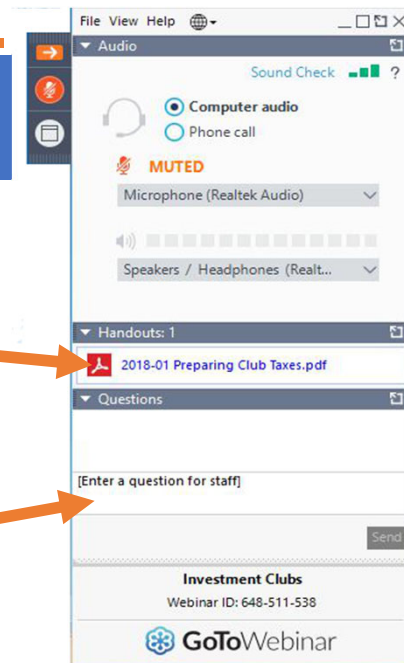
File View Help

Audio

Sound Check ?

Computer audio

Phone call

MUTED

Microphone (Realtek Audio)

Speakers / Headphones (Realt...

Handouts: 1

2018-01 Preparing Club Taxes.pdf

Questions

[Enter a question for staff]

Send

Investment Clubs

Webinar ID: 648-511-538

GoToWebinar